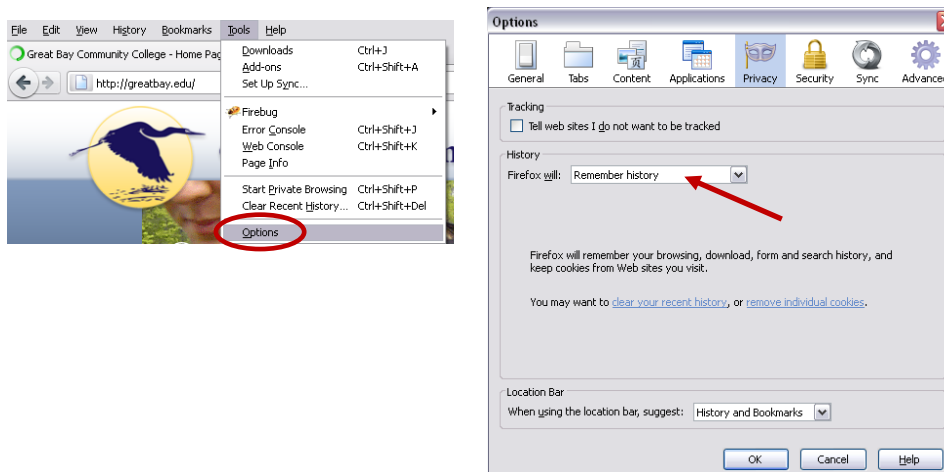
File Edit View History Bookmarks Tools Help

Great Bay Community College - Home Pag

http://greatbay.edu/

| | |
|---|---|
| Downloads | Ctrl+J |
| Add-ons | Ctrl+Shift+A |
| Set Up Sync... | |
| Firebug | |
| Error Console | Ctrl+Shift+J |
| Web Console | Ctrl+Shift+K |
| Page Info | |
| Start Private Browsing | Ctrl+Shift+P |
| Clear Recent History... | Ctrl+Shift+Del |
| Options | |

Options

General Tabs Content Applications Privacy Security Sync Advanced

Tracking

Tell web sites I do not want to be tracked

History

Firefox will: Remember history

Firefox will remember your browsing, download, form and search history, and keep cookies from Web sites you visit.

You may want to clear your recent history, or remove individual cookies.

Location Bar

When using the location bar, suggest: History and Bookmarks

OK Cancel Help